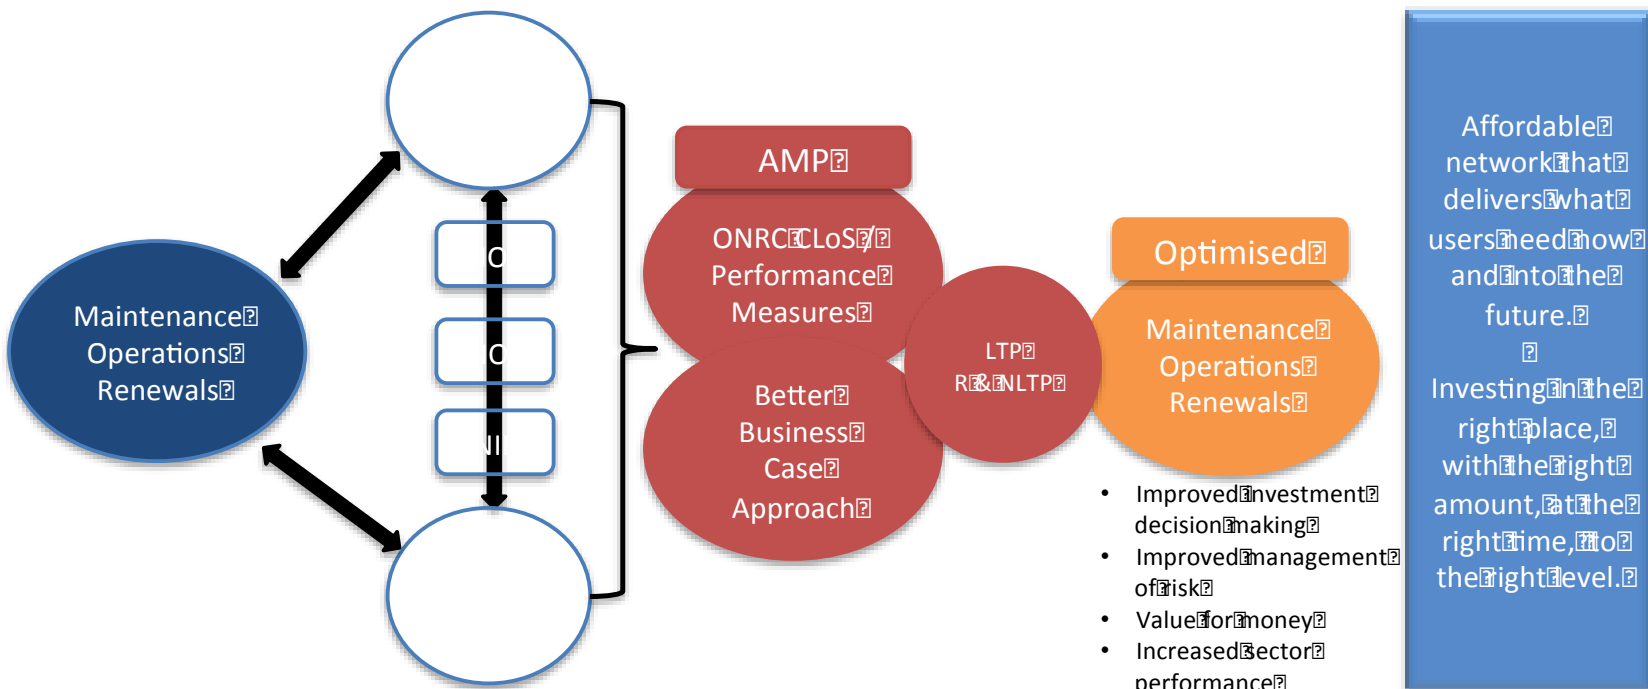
Maintenance
Operations
Renewals

O

O

NI

AMP

ONRC LoS /
Performance
Measures

Better
Business
Case
Approach

LTP
R & NLTP

Optimised

Maintenance
Operations
Renewals

- Improved investment decision making
- Improved management of risk
- Value for money
- Increased sector performance

Affordable network that delivers what users need now and into the future.

Investing in the right place, with the right amount, at the right time, to the right level.